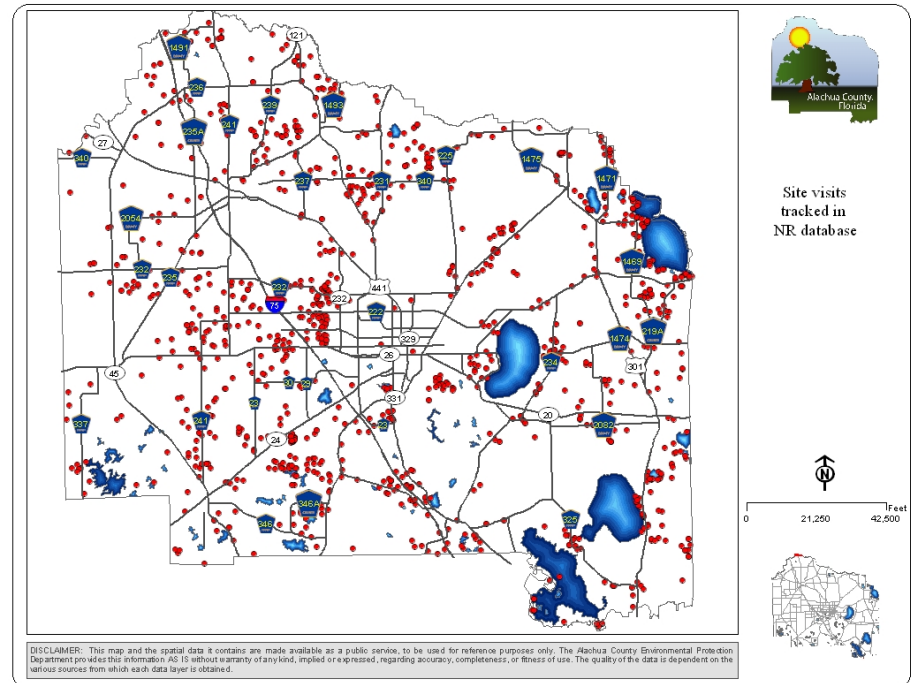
121
1491
236
239
1493
235A
241
27
340
225
1475
1471
237
231
340
2054
1469
232
235
232
441
75
232
222
219A
329
1474
26
234
301
45
300
331
23
20
337
241
24
2082
346A
346
325
Alachua County, Florida
Site visits tracked in NR database
N
Feet
0
21,250
42,500
DISCLAIMER: This map and the spatial data it contains are made available as a public service, to be used for reference purposes only. The Alachua County Environmental Protection Department provides this information AS IS without warranty of any kind, implied or expressed, regarding accuracy, completeness, or fitness of use. The quality of the data is dependent on the various sources from which each data layer is obtained.